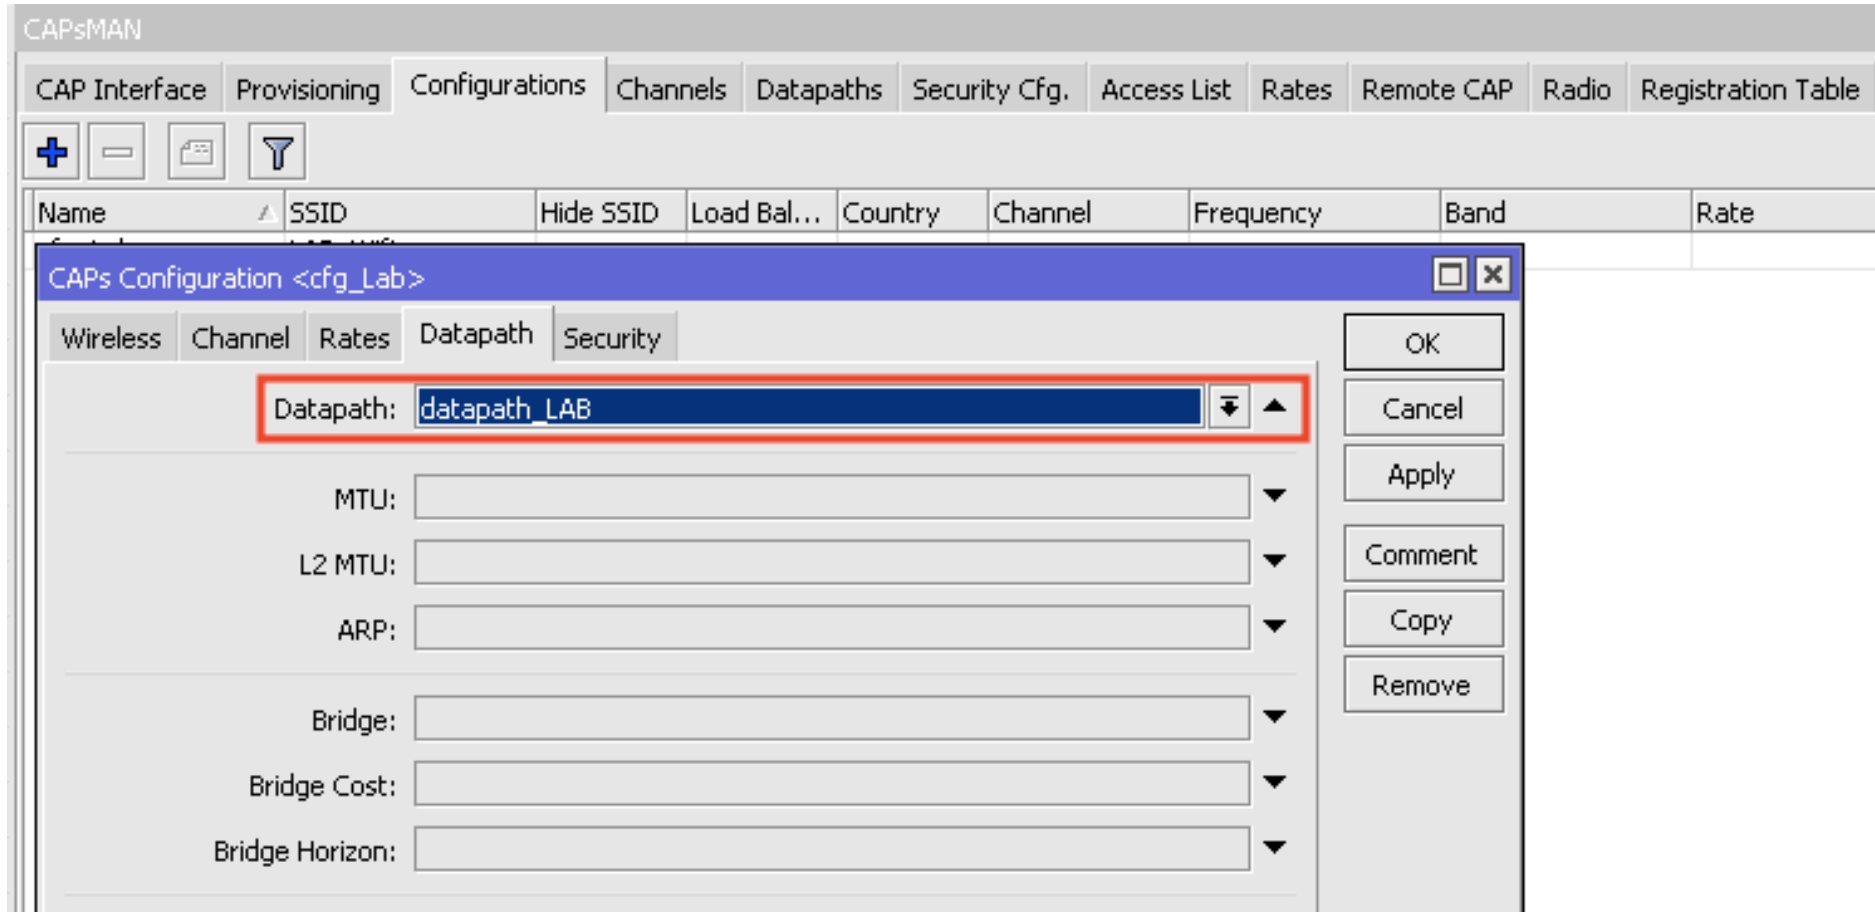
CAPsMAN

CAP Interface | Provisioning | Configurations | Channels | Datapaths | Security Cfg. | Access List | Rates | Remote CAP | Radio | Registration Table

| Name | SSID | Hide SSID | Load Bal... | Country | Channel | Frequency | Band | Rate |
|---|---|---|---|---|---|---|---|---|

CAPs Configuration <cfg_Lab>

Wireless | Channel | Rates | Datapath | Security

Datapath: datapath_LAB

MTU:

L2 MTU:

ARP:

Bridge:

Bridge Cost:

Bridge Horizon:

OK
Cancel
Apply
Comment
Copy
Remove